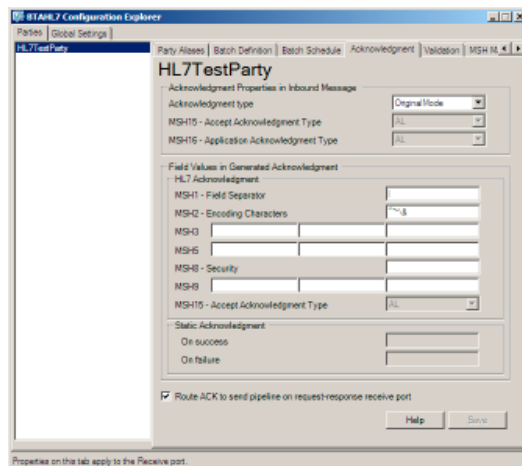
BTAHL7 Configuration Explorer

Parties | Global Settings

HL7TestParty

Party Aliases | Batch Definition | Batch Schedule | Acknowledgment | Validation | MSH M

HL7TestParty

Acknowledgment Properties in Inbound Message

Acknowledgment type: Original Mode

MSH15 - Accept Acknowledgment Type: AL

MSH16 - Application Acknowledgment Type: AL

Field Values in Generated Acknowledgment

HL7 Acknowledgment

MSH1 - Field Separator

MSH2 - Encoding Characters: ^~\&

MSH3

MSH5

MSH8 - Security

MSH9

MSH15 - Accept Acknowledgment Type: AL

Static Acknowledgment

On success

On failure

Route ACK to send pipeline on request-response receive port

Help | Save

Properties on this tab apply to the Receive port.